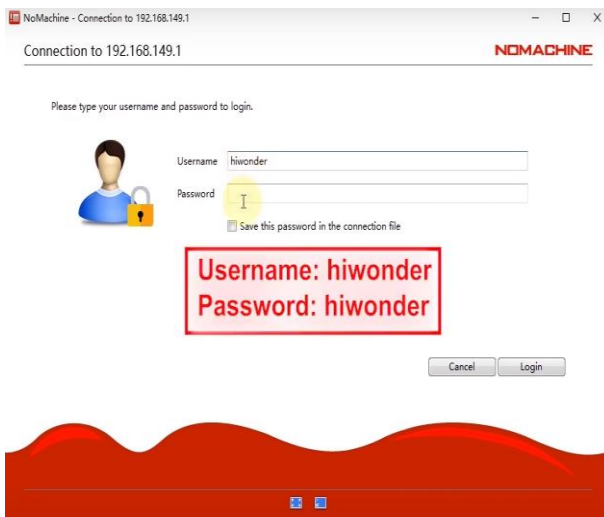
NoMachine - Connection to 192.168.149.1

Connection to 192.168.149.1

NOMACHINE

Please type your username and password to login.

Username hiwonder

Password

Save this password in the connection file

Username: hiwonder
Password: hiwonder

Cancel Login